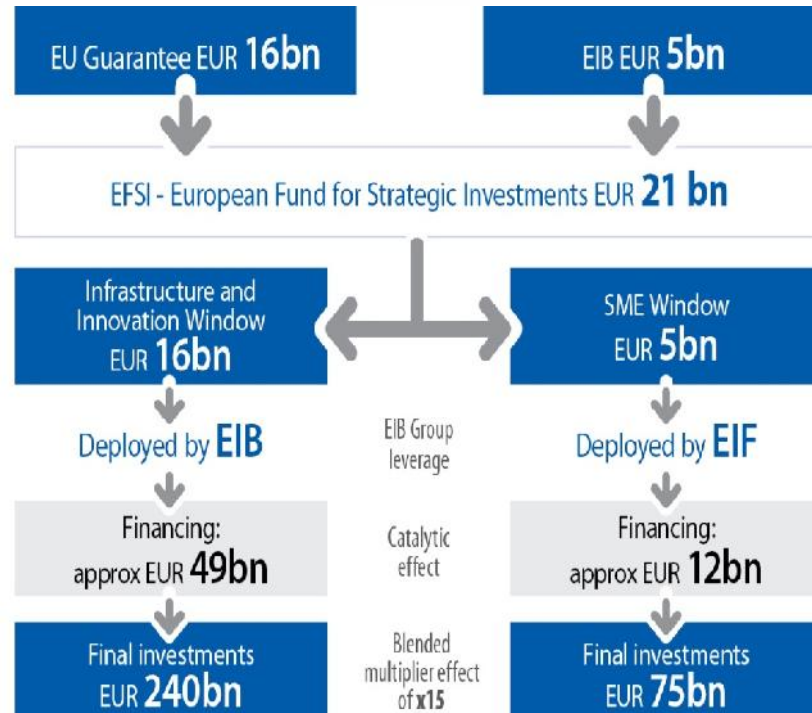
EU Guarantee EUR 16bn

EIB EUR 5bn

EFSI - European Fund for Strategic Investments EUR 21 bn

Infrastructure and Innovation Window EUR 16bn

SME Window EUR 5bn

Deployed by EIB

EIB Group leverage

Deployed by EIF

Financing: approx EUR 49bn

Catalytic effect

Financing: approx EUR 12bn

Final investments EUR 240bn

Blended multiplier effect of x15

Final investments EUR 75bn